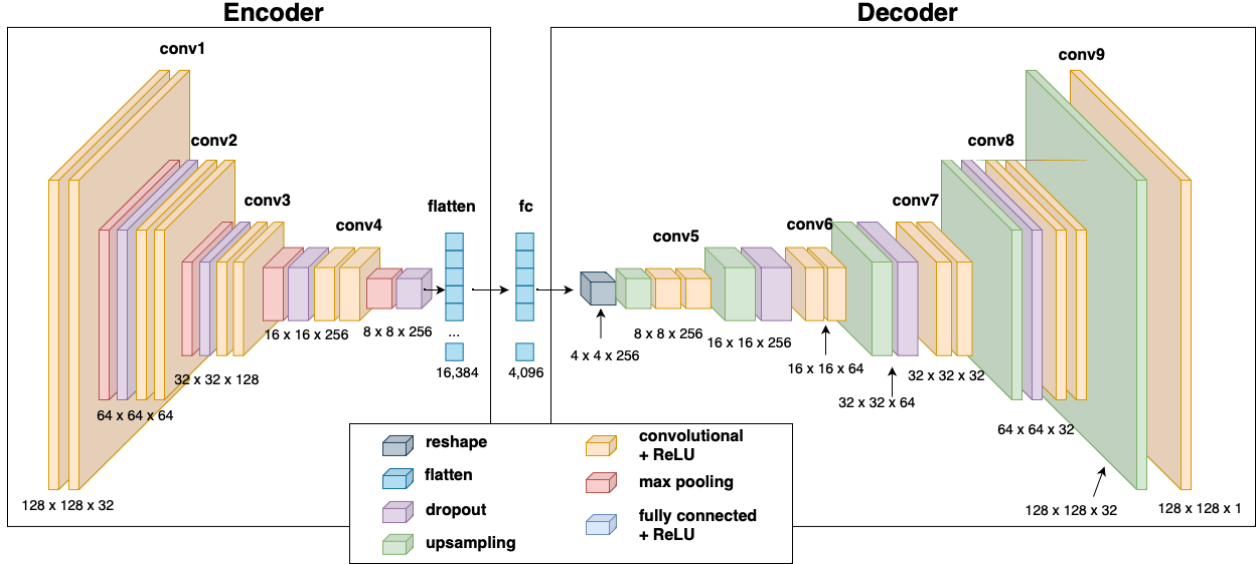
Encoder

conv1

conv2

conv3

conv4

flatten

fc

16 x 16 x 256

8 x 8 x 256

...

32 x 32 x 128

64 x 64 x 64

128 x 128 x 32

16,384

4,096

Decoder

conv9

conv8

conv7

conv6

conv5

8 x 8 x 256

4 x 4 x 256

16 x 16 x 256

16 x 16 x 64

32 x 32 x 64

32 x 32 x 32

64 x 64 x 32

128 x 128 x 32

128 x 128 x 1

reshape

flatten

dropout

upsampling

convolutional + ReLU

max pooling

fully connected + ReLU